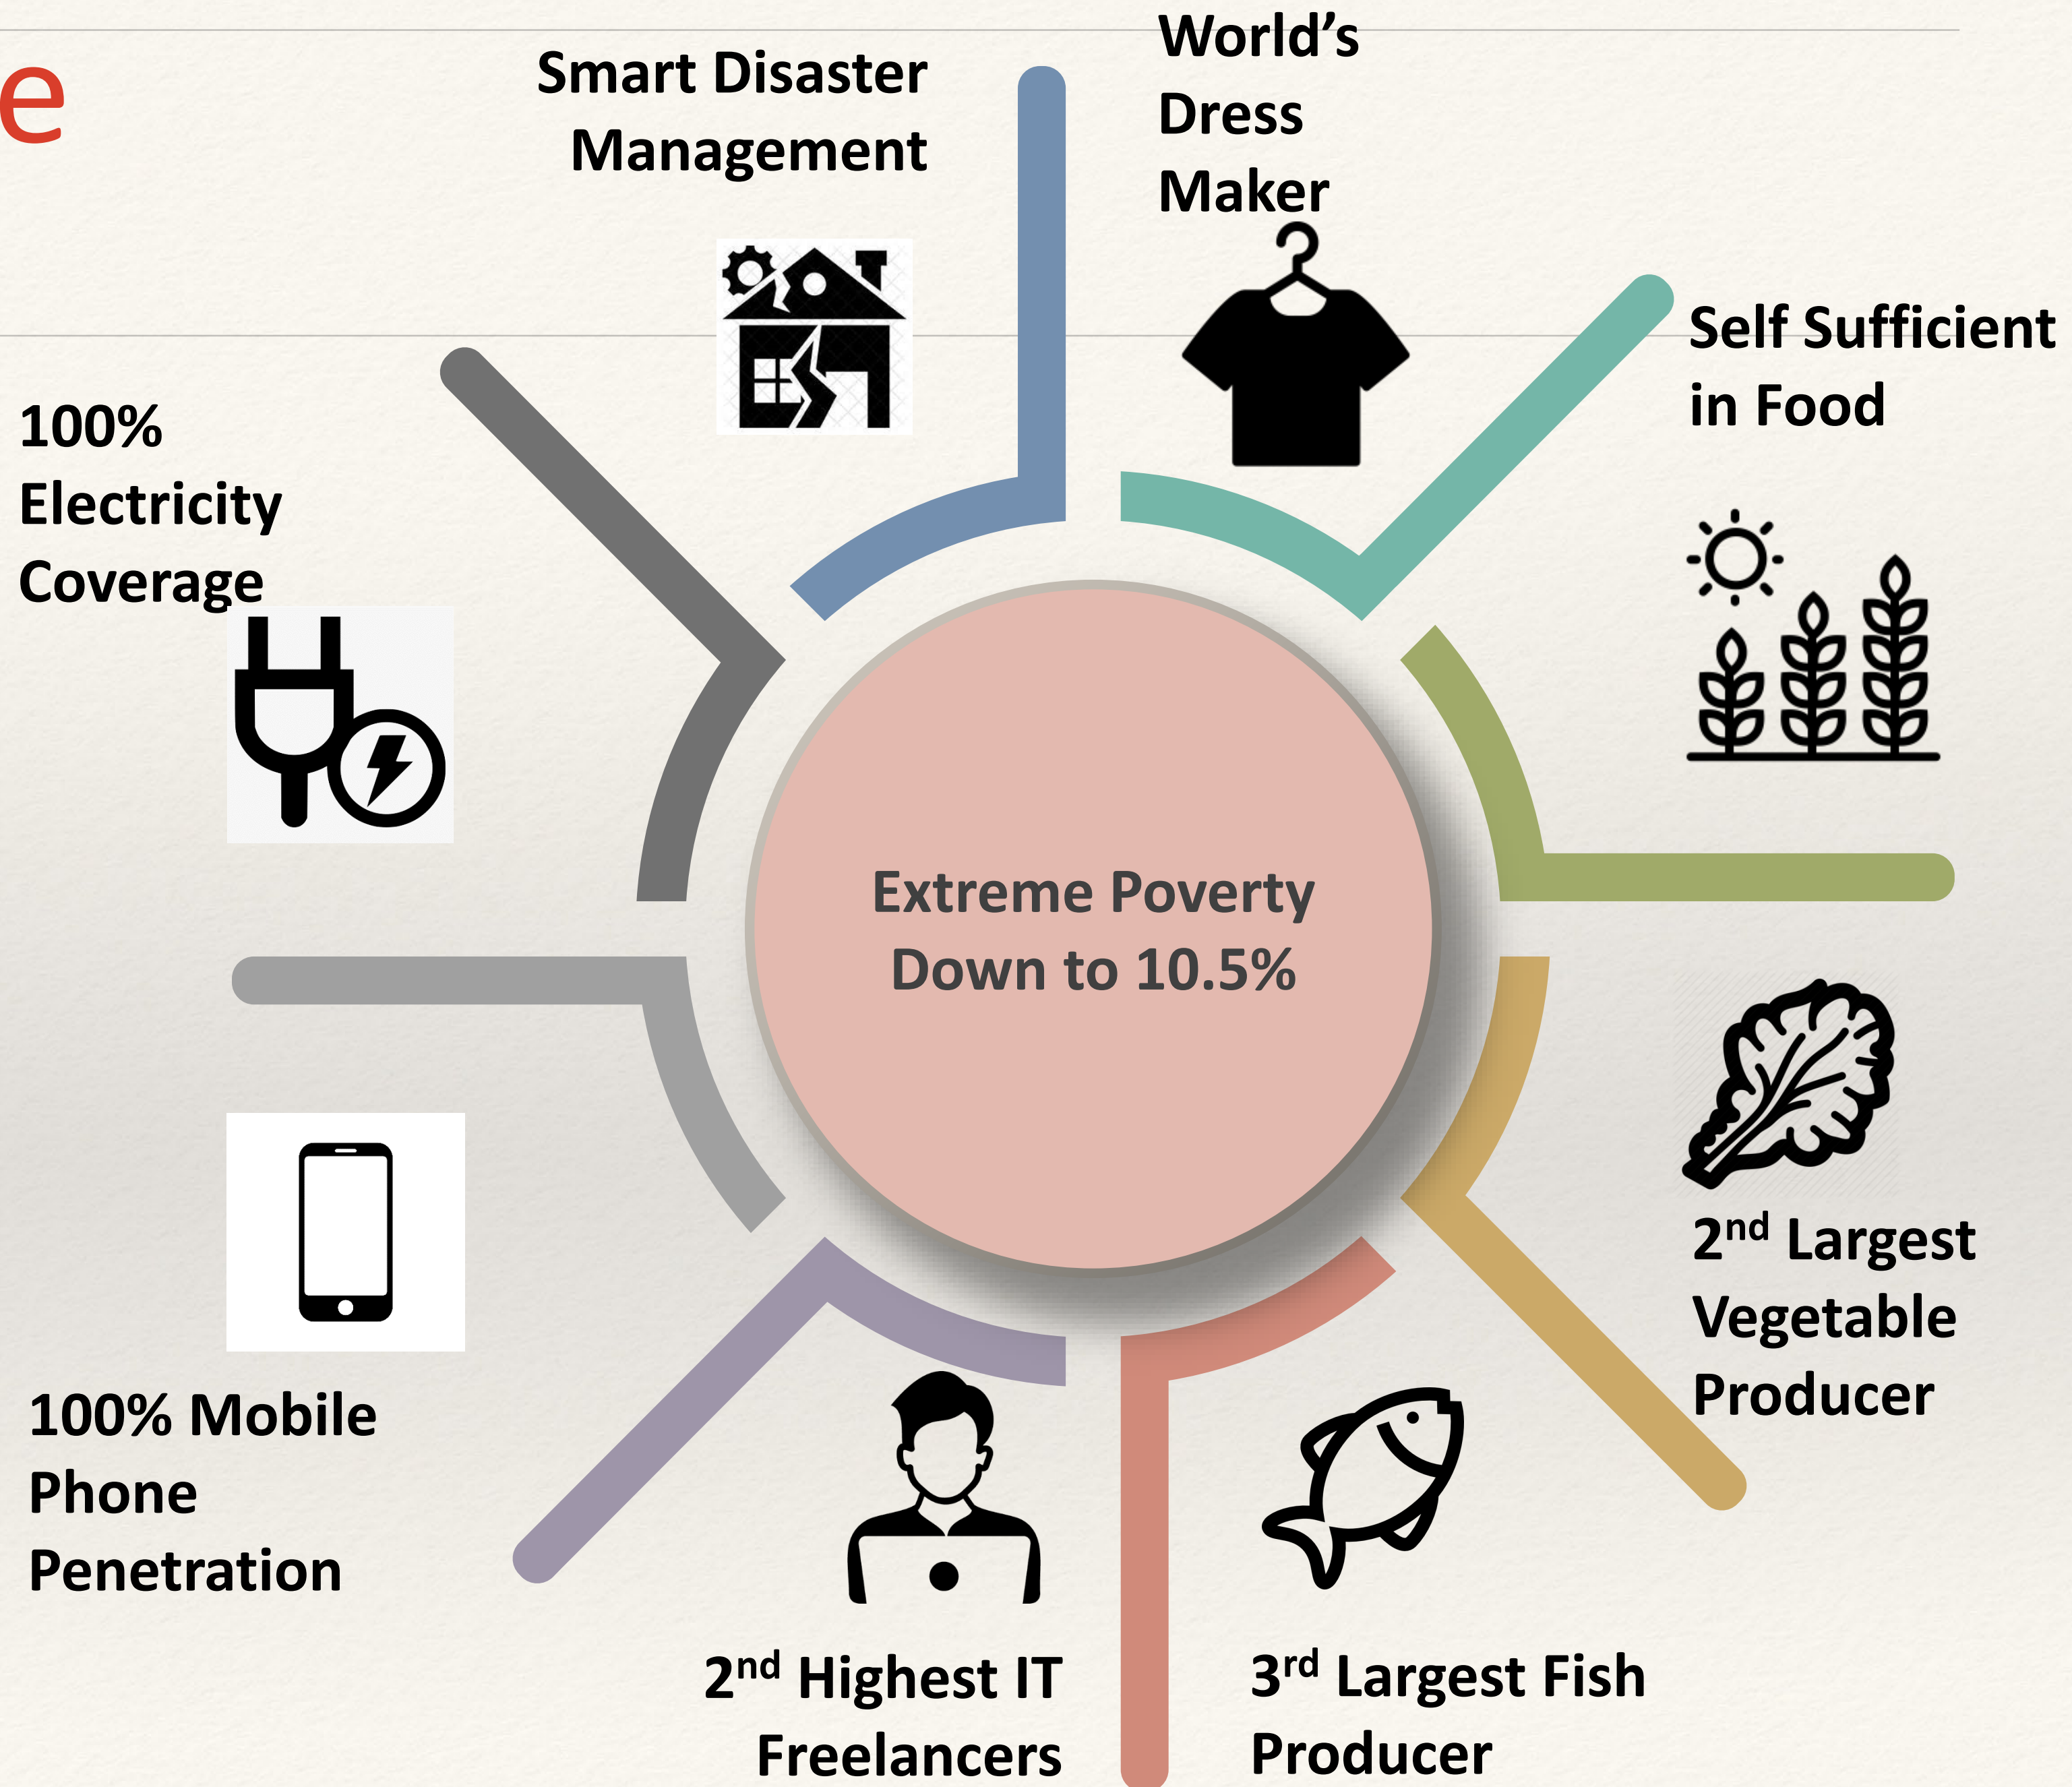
e

Smart Disaster Management

World's Dress Maker

Self Sufficient in Food

100% Electricity Coverage

Extreme Poverty Down to 10.5%

2$^{nd}$ Largest Vegetable Producer

100% Mobile Phone Penetration

2$^{nd}$ Highest IT Freelancers

3$^{rd}$ Largest Fish Producer